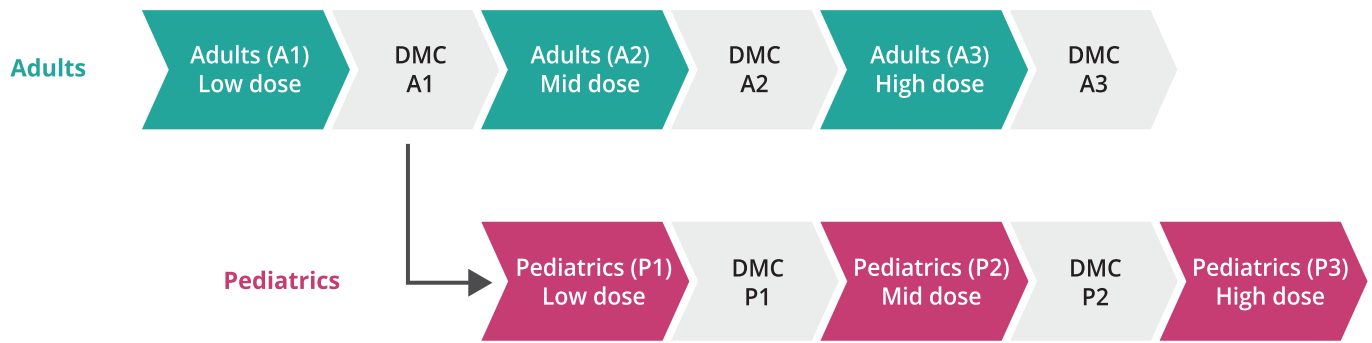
Adults

Adults (A1)
Low dose

DMC
A1

Adults (A2)
Mid dose

DMC
A2

Adults (A3)
High dose

DMC
A3

Pediatrics

Pediatrics (P1)
Low dose

DMC
P1

Pediatrics (P2)
Mid dose

DMC
P2

Pediatrics (P3)
High dose